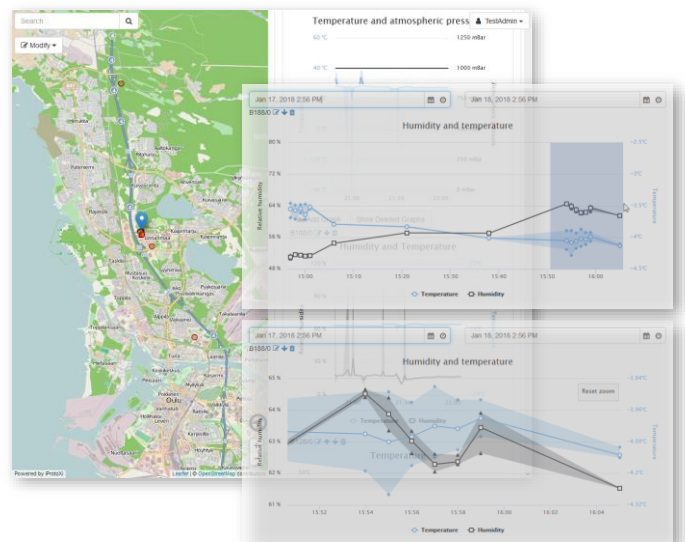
Search

Modify

Powered by iPosto

Leaflet | © OpenStreetMap contributors

Temperature and atmospheric press

TestAdmin

60 °C

1250 mBar

40 °C

1000 mBar

Jan 17, 2018 2:56 PM

Jan 18, 2018 2:56 PM

B188/0

Humidity and temperature

80 %

72 %

64 %

56 %

48 %

Relative humidity

-2.5°C

-3°C

-3.5°C

-4°C

-4.5°C

Temperature

15:00

15:10

15:20

15:30

15:40

15:50

16:00

Show Detailed Graphs

Humidity and Temperature

Temperature

Humidity

Jan 17, 2018 2:56 PM

Jan 18, 2018 2:56 PM

B188/0

Humidity and temperature

Reset zoom

65 %

64 %

63 %

62 %

61 %

Relative humidity

-3.84°C

-3.96°C

-4.08°C

-4.2°C

-4.32°C

Temperature

15:52

15:54

15:56

15:58

16:00

16:02

16:04

Temperature

Humidity

Temperature

Humidity